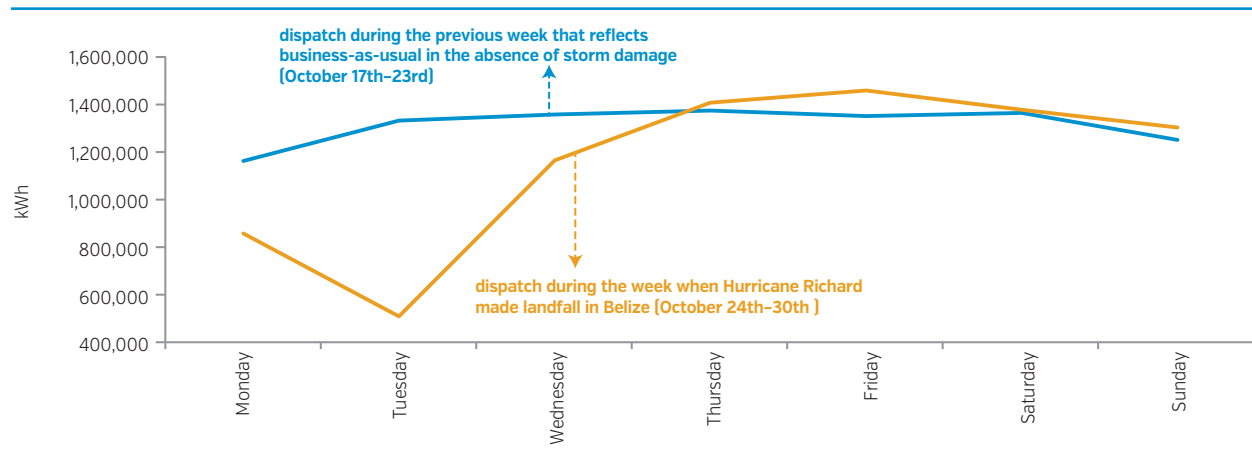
dispatch during the previous week that reflects business-as-usual in the absence of storm damage (October 17th–23rd)

1,600,000
1,400,000
1,200,000
1,000,000
800,000
600,000
400,000

kWh

dispatch during the week when Hurricane Richard made landfall in Belize (October 24th–30th )

Monday
Tuesday
Wednesday
Thursday
Friday
Saturday
Sunday